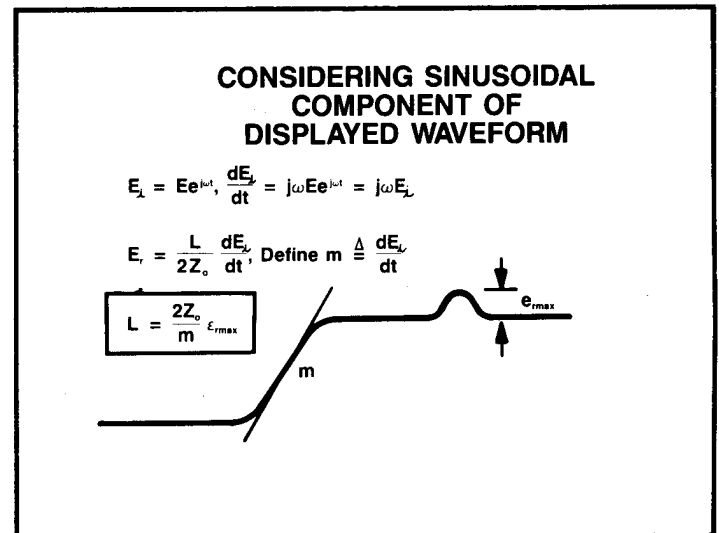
CONSIDERING SINUSOIDAL COMPONENT OF DISPLAYED WAVEFORM

$E_i = Ee^{j\omega t}, \frac{dE_i}{dt} = j\omega Ee^{j\omega t} = j\omega E_i$

$E_r = \frac{L}{2Z_o} \frac{dE_i}{dt}$, Define $m \triangleq \frac{dE_i}{dt}$

$L = \frac{2Z_o}{m} \varepsilon_{rmax}$

m

$e_{rmax}$